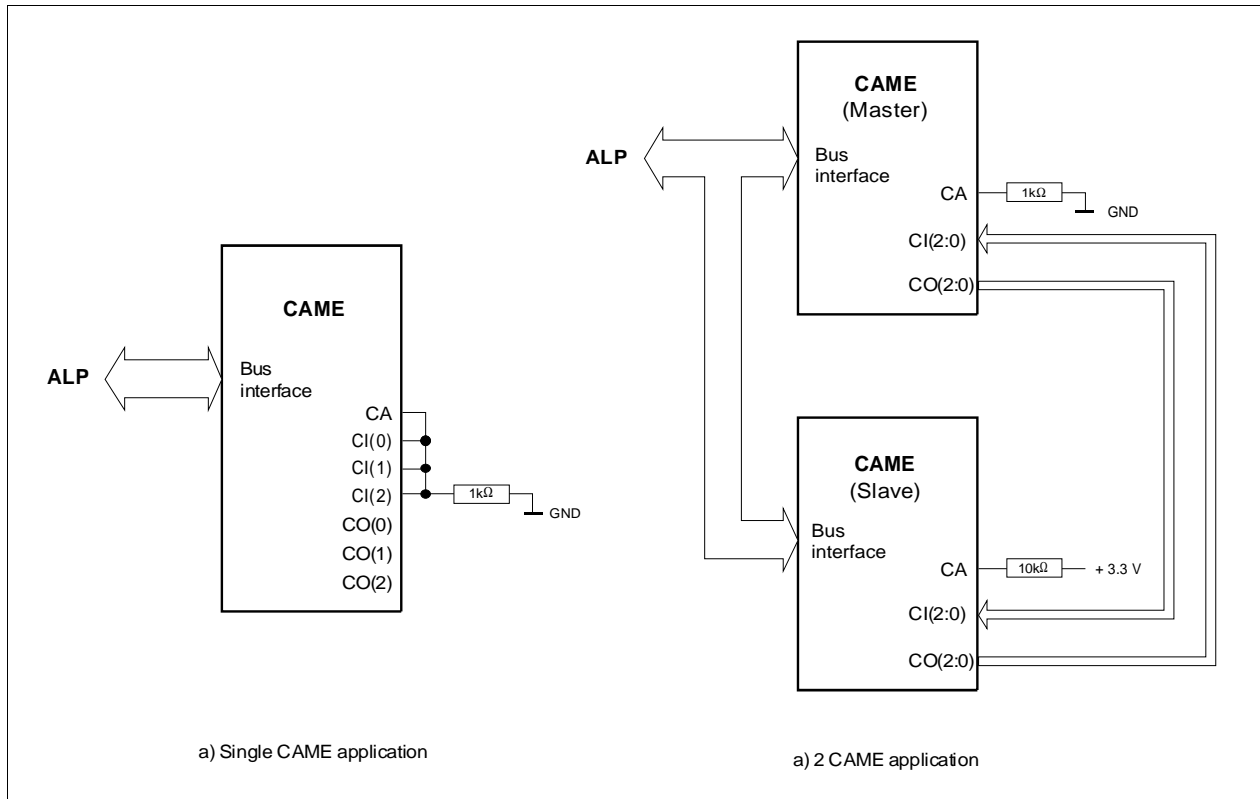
CAME
(Master)

ALP

Bus interface

CA

1kΩ

GND

CI(2:0)

CO(2:0)

CAME

ALP

Bus interface

CA

CI(0)

CI(1)

CI(2)

1kΩ

GND

CO(0)

CO(1)

CO(2)

CAME
(Slave)

Bus interface

CA

10kΩ

+ 3.3 V

CI(2:0)

CO(2:0)

a) Single CAME application

a) 2 CAME application